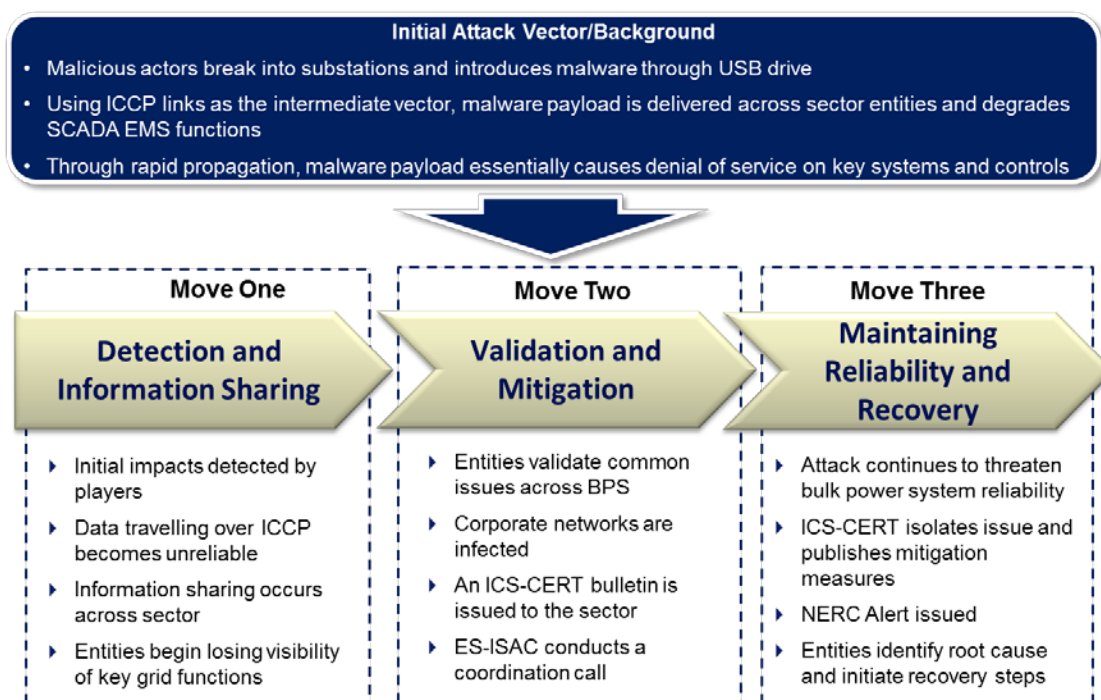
Initial Attack Vector/Background

- Malicious actors break into substations and introduces malware through USB drive
- Using ICCP links as the intermediate vector, malware payload is delivered across sector entities and degrades SCADA EMS functions
- Through rapid propagation, malware payload essentially causes denial of service on key systems and controls

Move One

Detection and Information Sharing

- Initial impacts detected by players
- Data travelling over ICCP becomes unreliable
- Information sharing occurs across sector
- Entities begin losing visibility of key grid functions

Move Two

Validation and Mitigation

- Entities validate common issues across BPS
- Corporate networks are infected
- An ICS-CERT bulletin is issued to the sector
- ES-ISAC conducts a coordination call

Move Three

Maintaining Reliability and Recovery

- Attack continues to threaten bulk power system reliability
- ICS-CERT isolates issue and publishes mitigation measures
- NERC Alert issued
- Entities identify root cause and initiate recovery steps